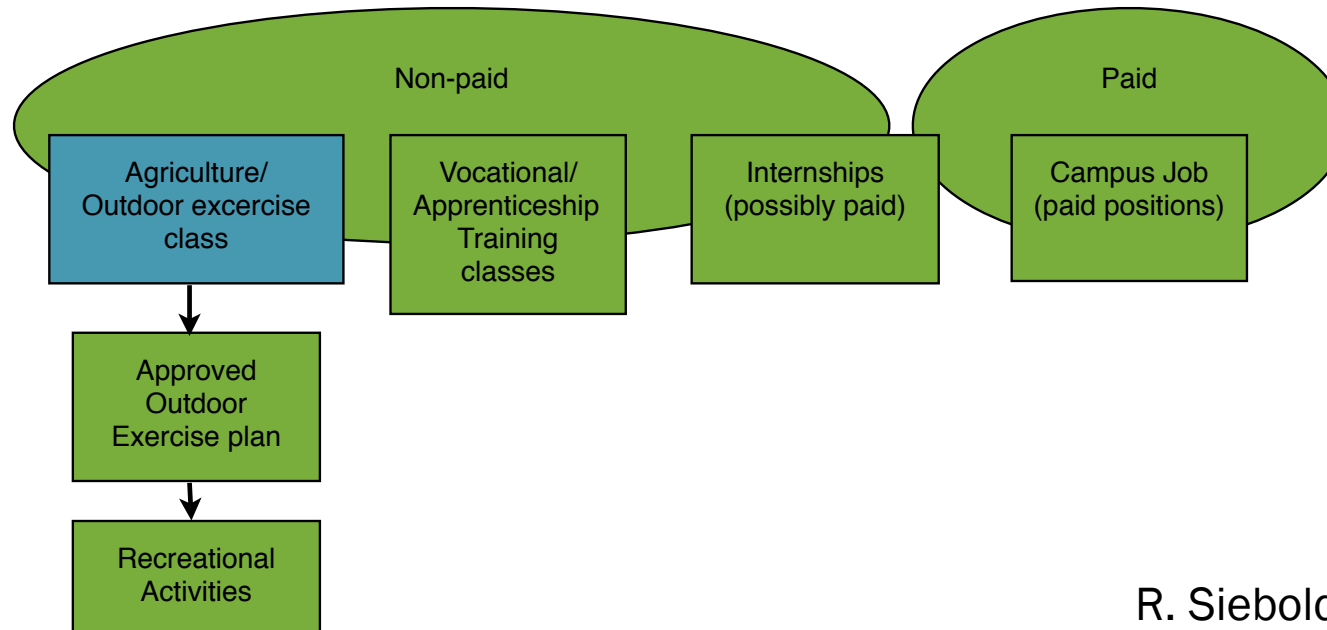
Non-paid

Paid

Agriculture/ Outdoor excercise class

Vocational/ Apprenticeship Training classes

Internships (possibly paid)

Campus Job (paid positions)

Approved Outdoor Exercise plan

Recreational Activities

R. Siebol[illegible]